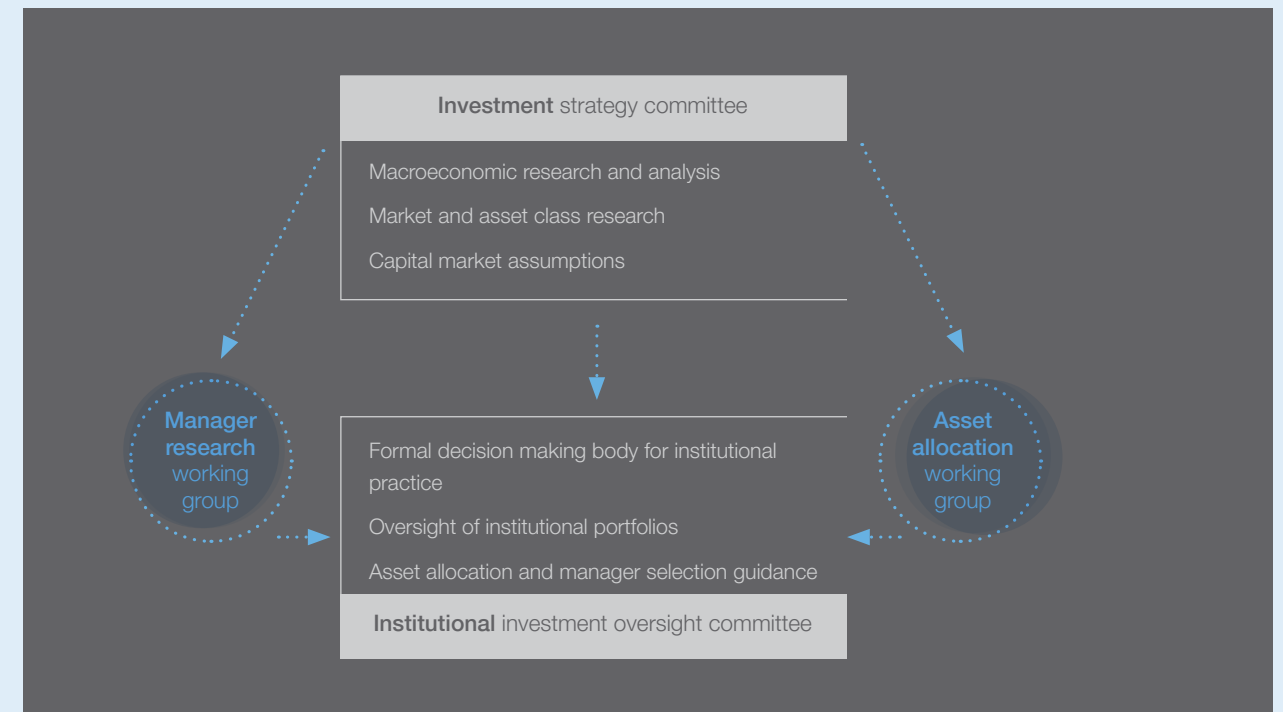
Investment strategy committee

Macroeconomic research and analysis

Market and asset class research

Capital market assumptions

Manager research working group

Asset allocation working group

Formal decision making body for institutional practice

Oversight of institutional portfolios

Asset allocation and manager selection guidance

Institutional investment oversight committee